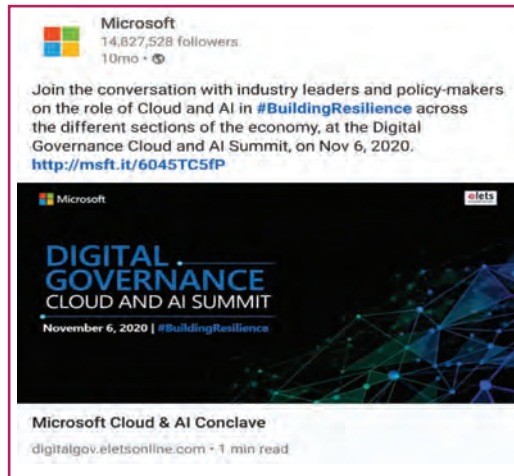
Microsoft
14,827,528 followers
10mo •

Join the conversation with industry leaders and policy-makers on the role of Cloud and AI in #BuildingResilience across the different sections of the economy, at the Digital Governance Cloud and AI Summit, on Nov 6, 2020. http://msft.it/6045TC5fP

Microsoft
elets

DIGITAL GOVERNANCE
CLOUD AND AI SUMMIT
November 6, 2020 | #BuildingResilience

Microsoft Cloud & AI Conclave
digitalgov.eletsonline.com • 1 min read